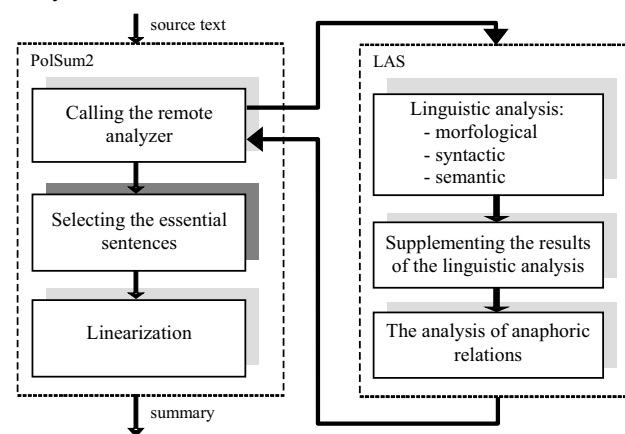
source text

PolSum2

Calling the remote analyzer

Selecting the essential sentences

Linearization

summary

LAS

Linguistic analysis:
- morfological
- syntactic
- semantic

Supplementing the results of the linguistic analysis

The analysis of anaphoric relations